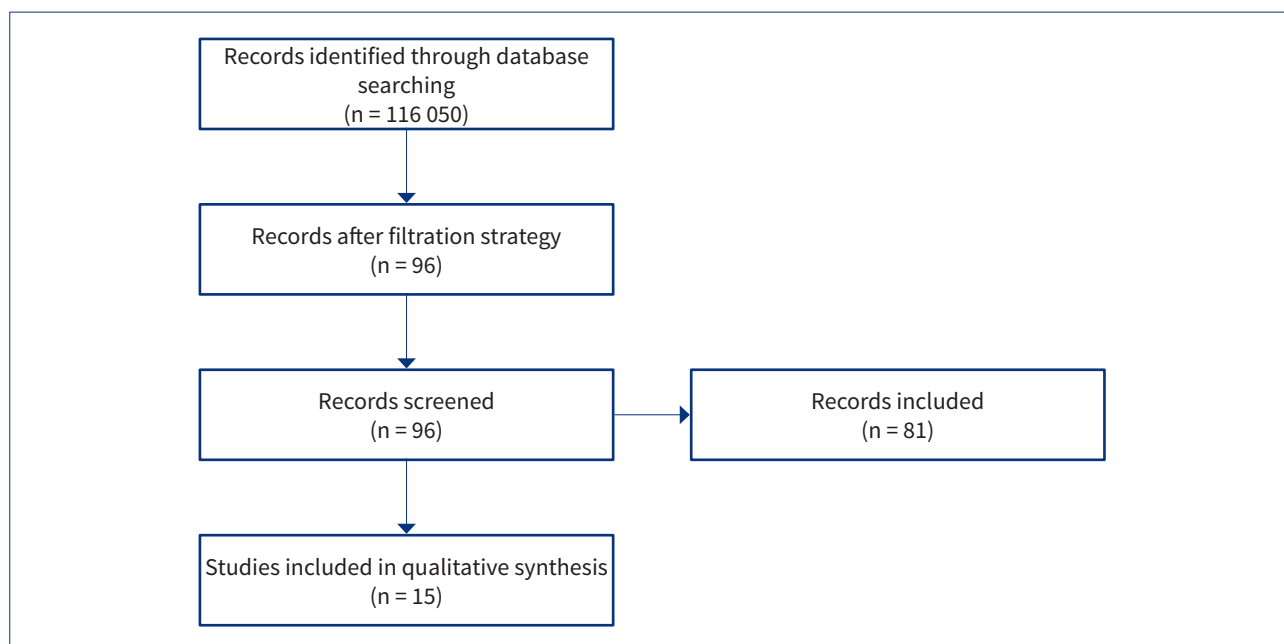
Records identified through database searching
(n = 116 050)

Records after filtration strategy
(n = 96)

Records screened
(n = 96)

Records included
(n = 81)

Studies included in qualitative synthesis
(n = 15)